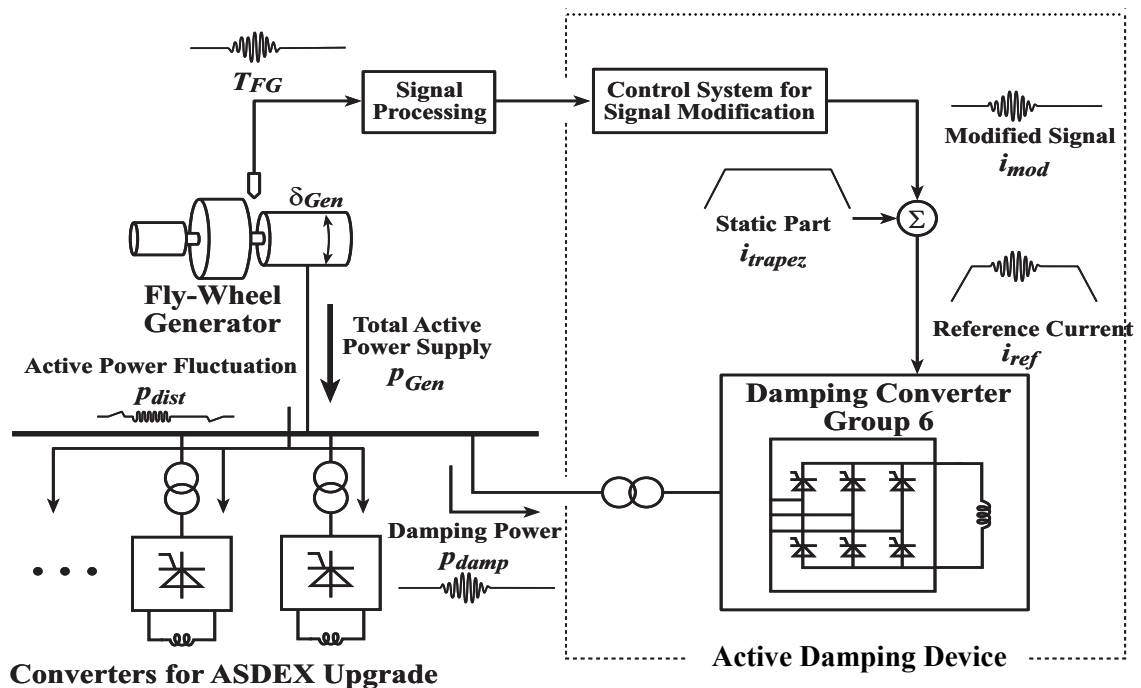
$T_{FG}$

Signal Processing

Control System for Signal Modification

Modified Signal
$i_{mod}$

$\delta_{Gen}$

Static Part
$i_{trapez}$

$\Sigma$

Fly-Wheel Generator

Total Active Power Supply
$p_{Gen}$

Reference Current
$i_{ref}$

Active Power Fluctuation
$p_{dist}$

Damping Converter Group 6

• • •

Damping Power
$p_{damp}$

Converters for ASDEX Upgrade

Active Damping Device